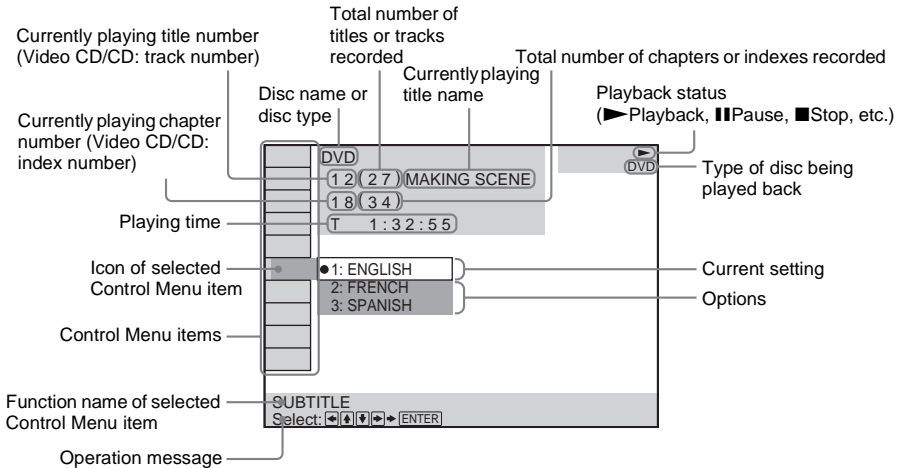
Currently playing title number (Video CD/CD: track number)

Total number of titles or tracks recorded

Total number of chapters or indexes recorded

Currently playing title name

Disc name or disc type

Playback status (►Playback, ❚❚Pause, ■Stop, etc.)

Currently playing chapter number (Video CD/CD: index number)

DVD

12 27 MAKING SCENE

18 34

T 1:32:55

Type of disc being played back

DVD

Playing time

Icon of selected Control Menu item

●1: ENGLISH

2: FRENCH

3: SPANISH

Current setting

Options

Control Menu items

Function name of selected Control Menu item

SUBTITLE

Select: ◄ ▲ ▼ ► ENTER

Operation message